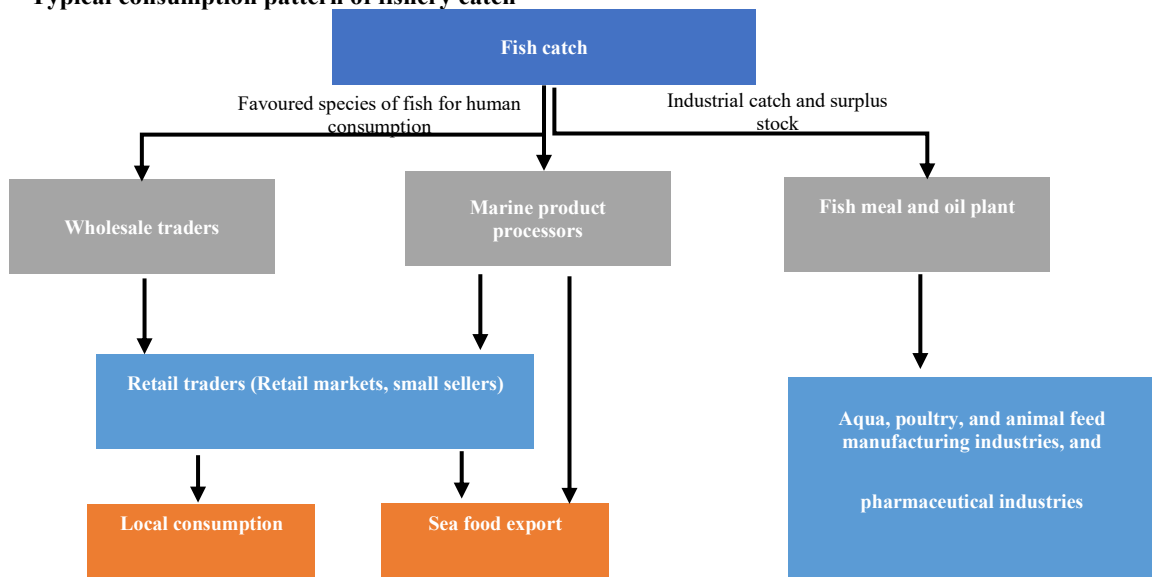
Typical consumption pattern of fishery catch

Fish catch

Favoured species of fish for human consumption

Industrial catch and surplus stock

Wholesale traders

Marine product processors

Fish meal and oil plant

Retail traders (Retail markets, small sellers)

Aqua, poultry, and animal feed manufacturing industries, and

pharmaceutical industries

Local consumption

Sea food export